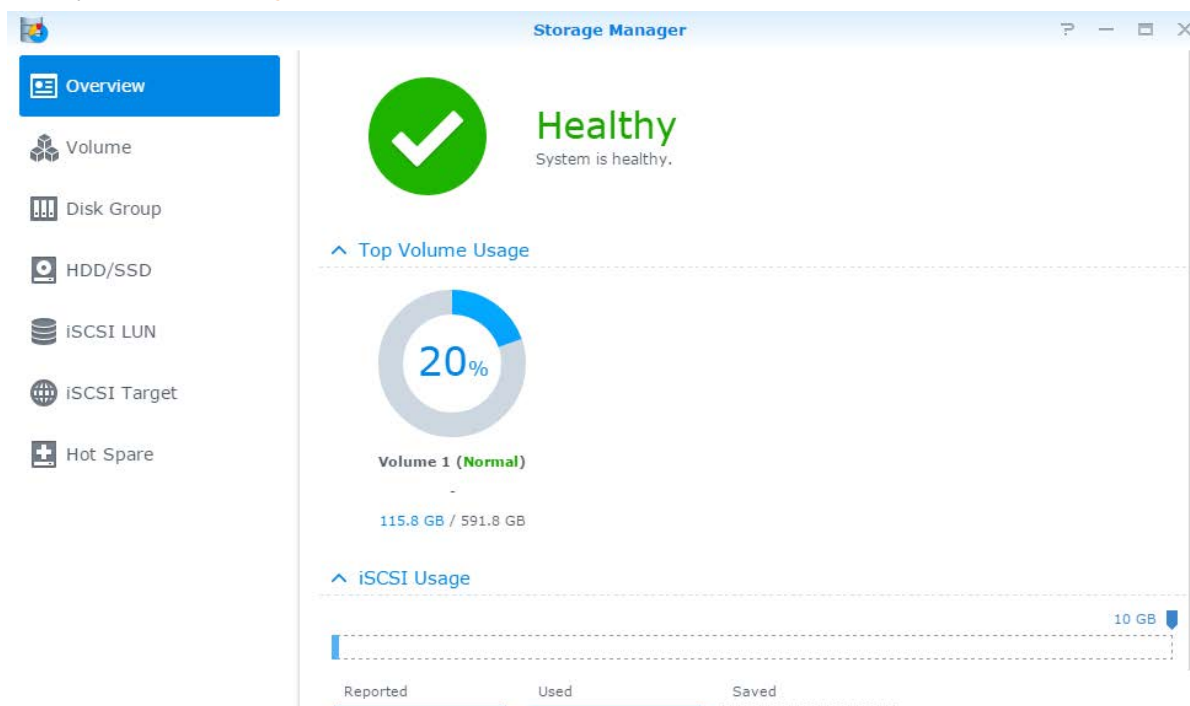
Storage Manager

Overview

Volume

Disk Group

HDD/SSD

iSCSI LUN

iSCSI Target

Hot Spare

Healthy
System is healthy.

Top Volume Usage

20%

Volume 1 (Normal)

-

115.8 GB / 591.8 GB

iSCSI Usage

10 GB

Reported

Used

Saved